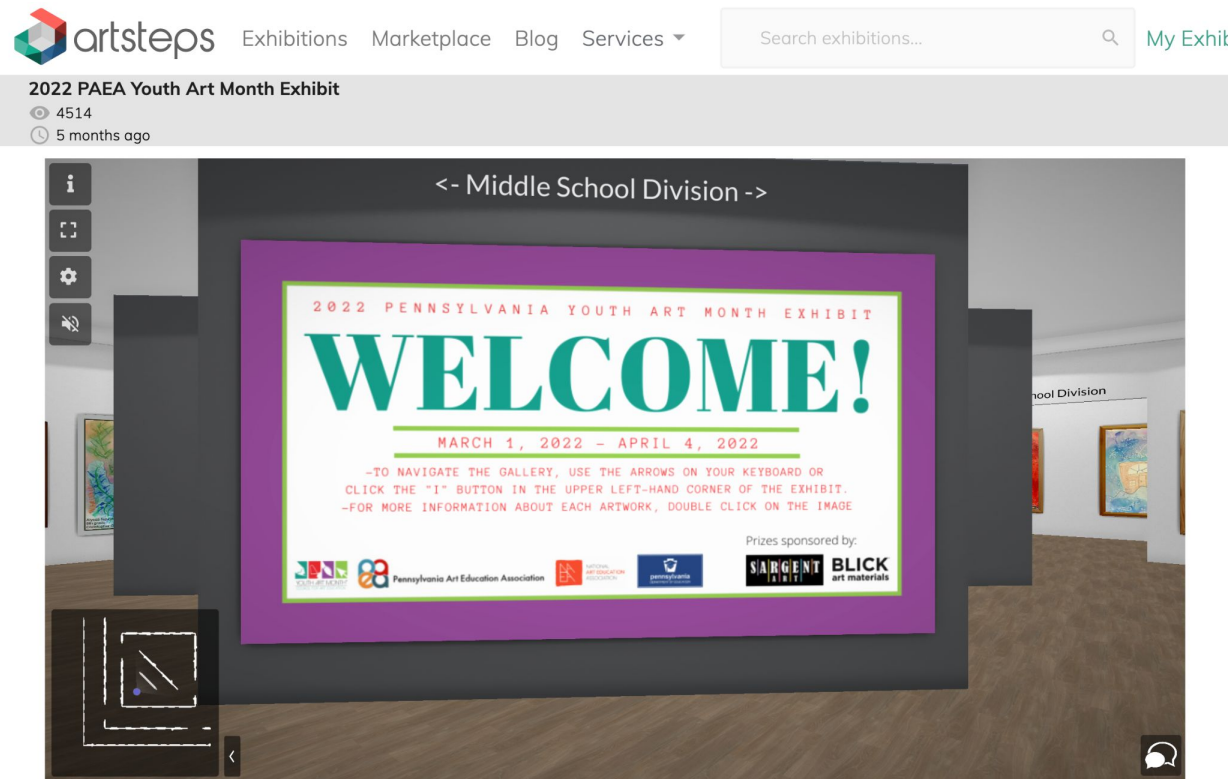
artsteps Exhibitions Marketplace Blog Services

Search exhibitions...

My Exhib

2022 PAEA Youth Art Month Exhibit
4514
5 months ago

<- Middle School Division ->

2022 PENNSYLVANIA YOUTH ART MONTH EXHIBIT

WELCOME!

MARCH 1, 2022 - APRIL 4, 2022

-TO NAVIGATE THE GALLERY, USE THE ARROWS ON YOUR KEYBOARD OR CLICK THE "I" BUTTON IN THE UPPER LEFT-HAND CORNER OF THE EXHIBIT.
-FOR MORE INFORMATION ABOUT EACH ARTWORK, DOUBLE CLICK ON THE IMAGE

Prizes sponsored by:

YOUTH ART MONTH

Pennsylvania Art Education Association

NATIONAL ART EDUCATION ASSOCIATION

pennsylvania

SARGENT ART

BLICK art materials

hool Division